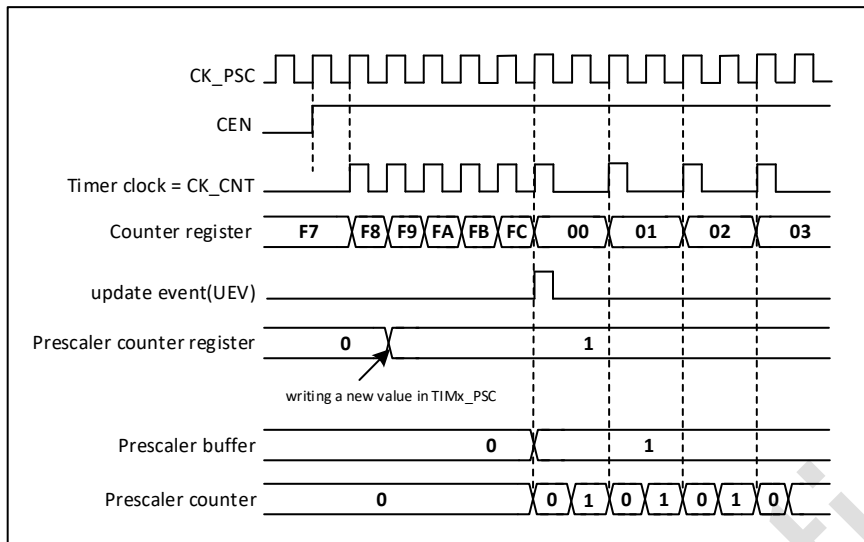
CK_PSC

CEN

Timer clock = CK_CNT

Counter register F7 F8 F9 FA FB FC 00 01 02 03

update event(UEV)

Prescaler counter register 0 1

writing a new value in TIMx_PSC

Prescaler buffer 0 1

Prescaler counter 0 0 1 0 1 0 1 0